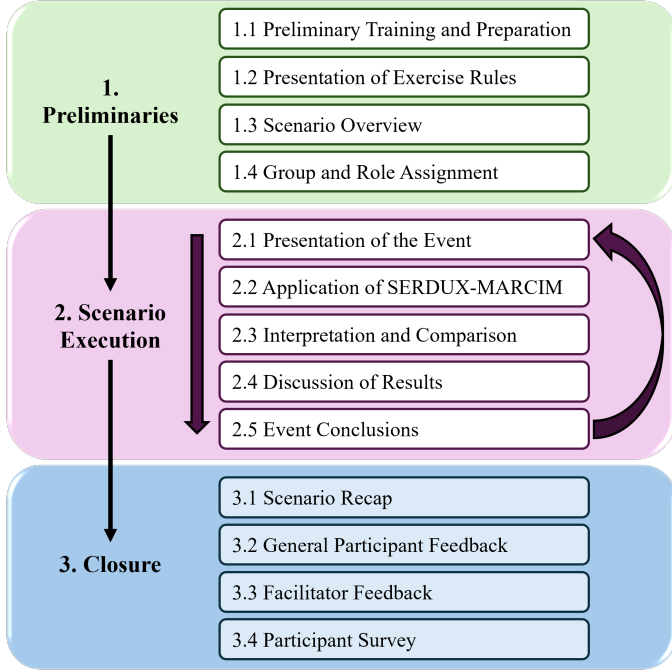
1. Preliminaries

1.1 Preliminary Training and Preparation

1.2 Presentation of Exercise Rules

1.3 Scenario Overview

1.4 Group and Role Assignment

2. Scenario Execution

2.1 Presentation of the Event

2.2 Application of SERDUX-MARCIM

2.3 Interpretation and Comparison

2.4 Discussion of Results

2.5 Event Conclusions

3. Closure

3.1 Scenario Recap

3.2 General Participant Feedback

3.3 Facilitator Feedback

3.4 Participant Survey